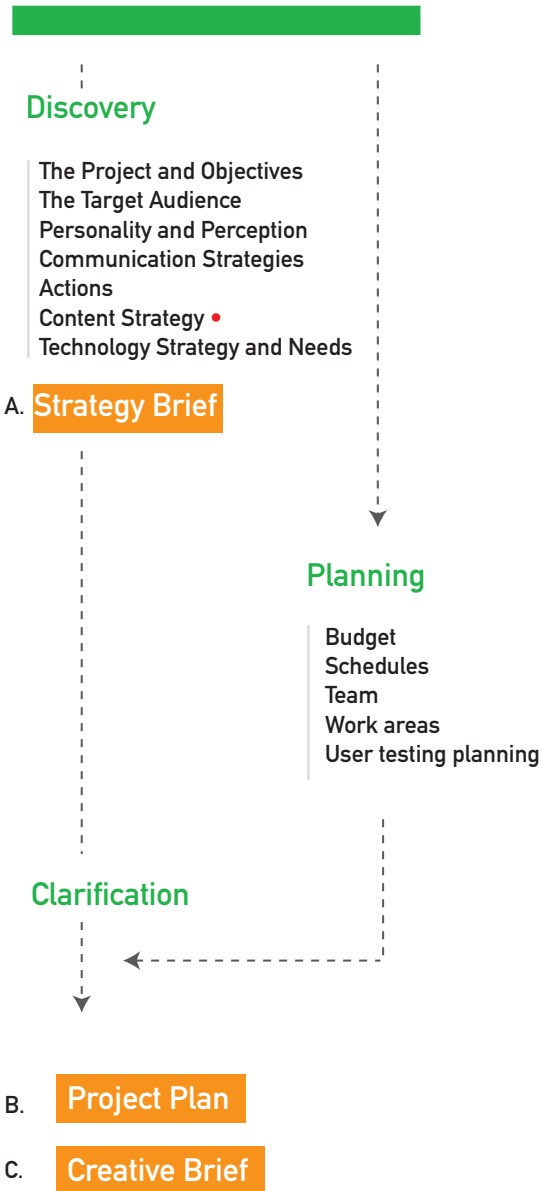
Discovery

The Project and Objectives
The Target Audience
Personality and Perception
Communication Strategies
Actions
Content Strategy
Technology Strategy and Needs

A. Strategy Brief

Planning

Budget
Schedules
Team
Work areas
User testing planning

Clarification

B. Project Plan

C. Creative Brief